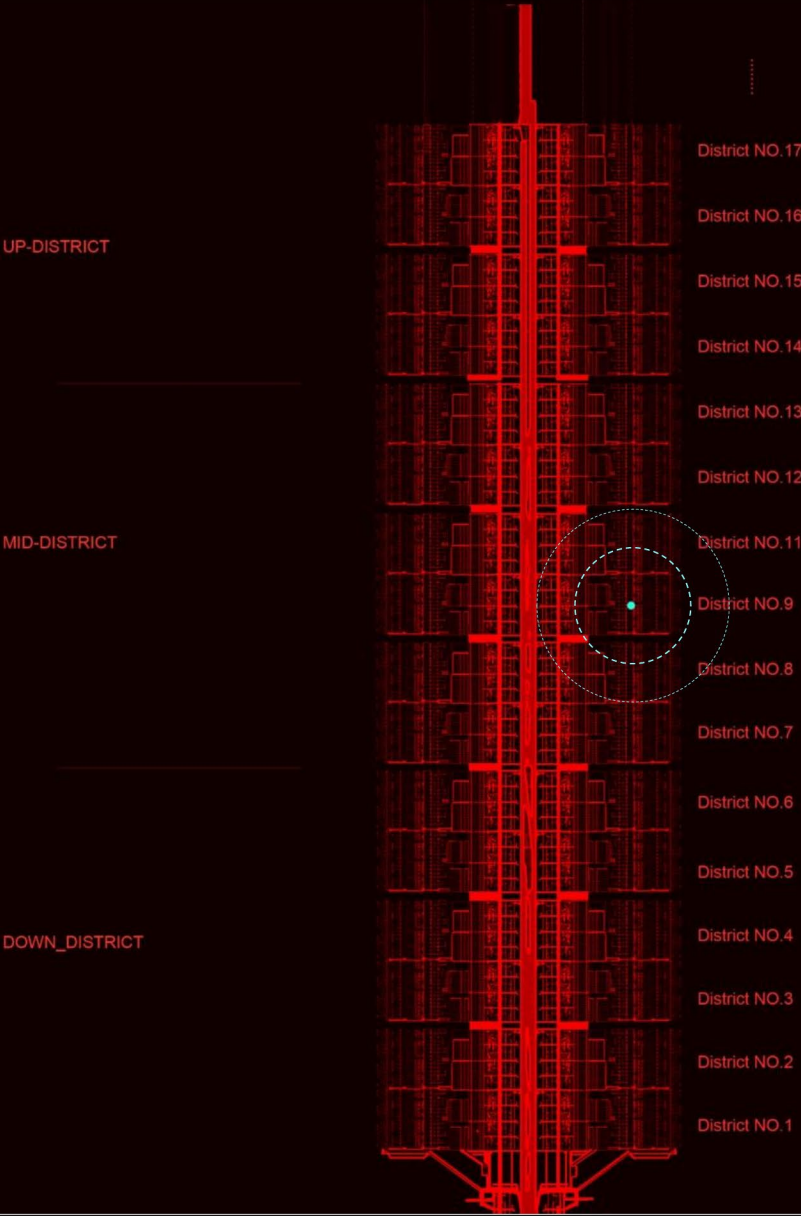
UP-DISTRICT

MID-DISTRICT

DOWN_DISTRICT

District NO.17
District NO.16
District NO.15
District NO.14
District NO.13
District NO.12
District NO.11
District NO.9
District NO.8
District NO.7
District NO.6
District NO.5
District NO.4
District NO.3
District NO.2
District NO.1